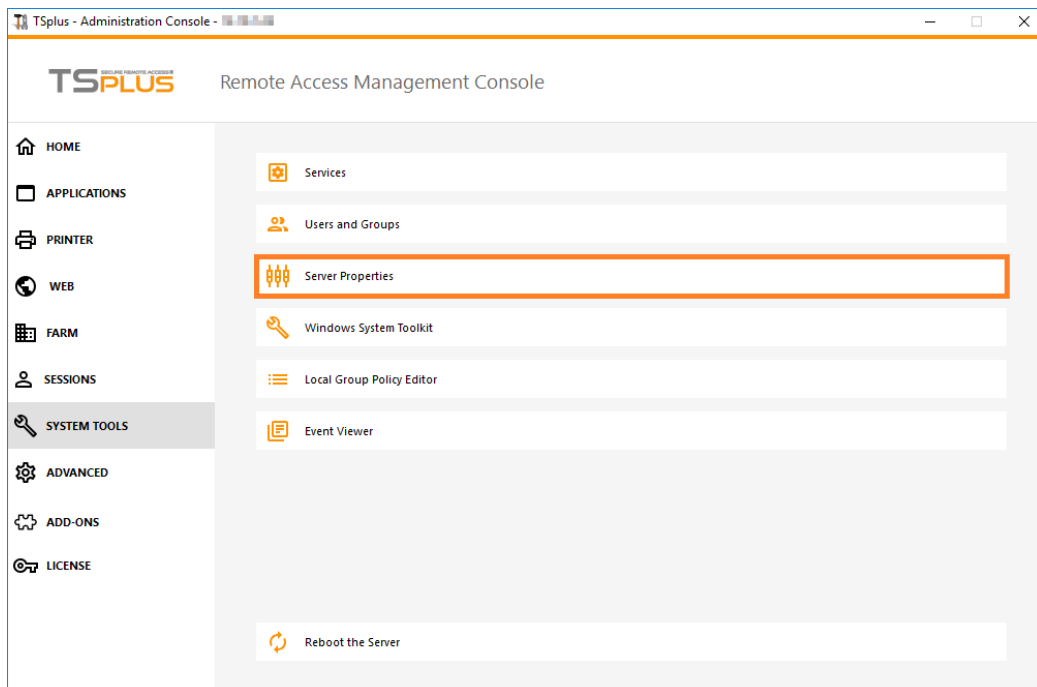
TSplus - Administration Console - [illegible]

TSPLUS SECURE REMOTE ACCESS

Remote Access Management Console

HOME
APPLICATIONS
PRINTER
WEB
FARM
SESSIONS
SYSTEM TOOLS
ADVANCED
ADD-ONS
LICENSE

Services
Users and Groups
Server Properties
Windows System Toolkit
Local Group Policy Editor
Event Viewer

Reboot the Server